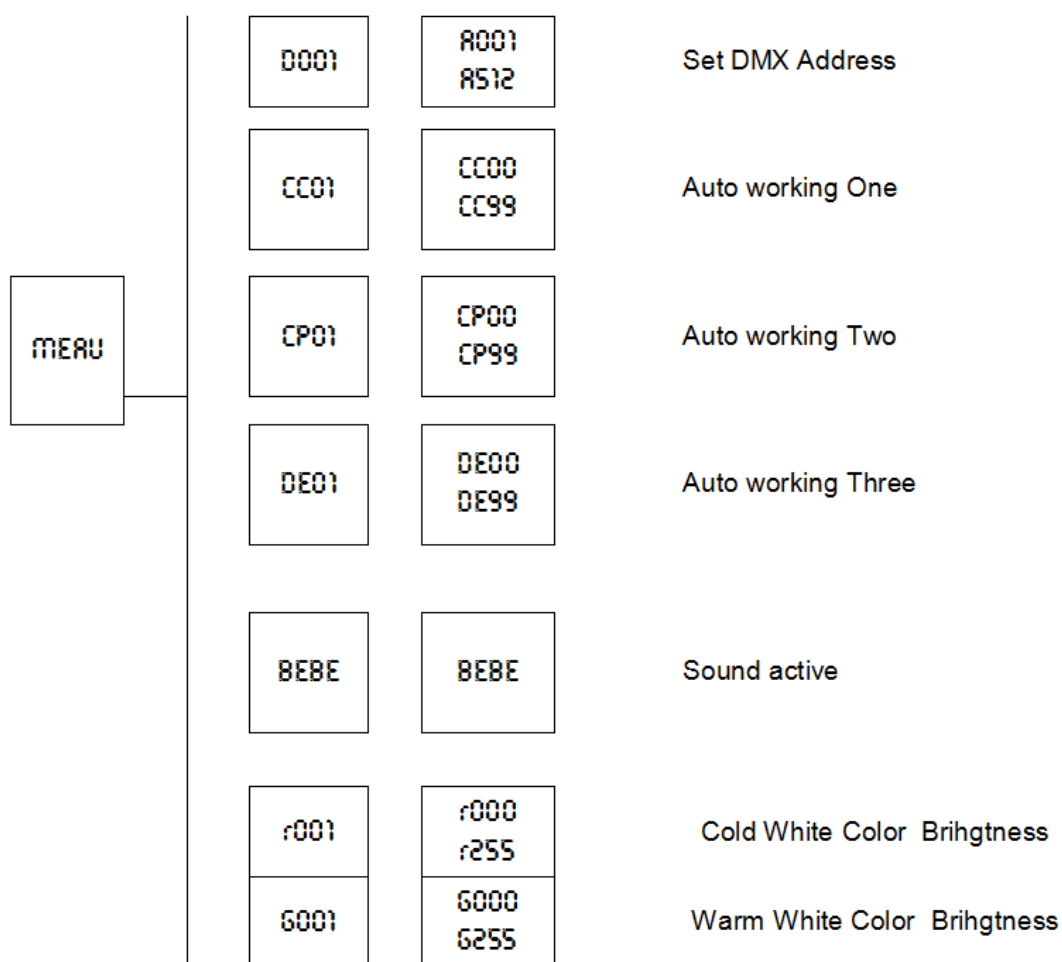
MENU

D001

A001
A512

Set DMX Address

CC01

CC00
CC99

Auto working One

CP01

CP00
CP99

Auto working Two

DE01

DE00
DE99

Auto working Three

BEBE

BEBE

Sound active

r001

r000
r255

Cold White Color Brihgtness

G001

G000
G255

Warm White Color Brihgtness